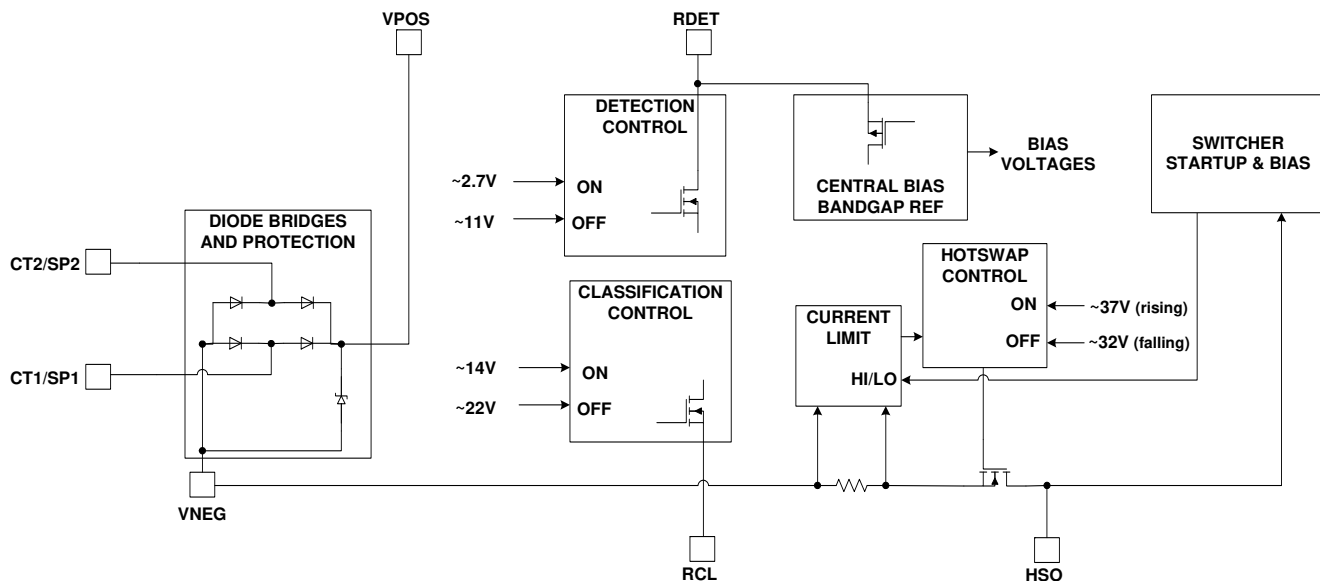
VPOS

RDET

DETECTION CONTROL

~2.7V

ON

~11V

OFF

CENTRAL BIAS BANDGAP REF

BIAS VOLTAGES

SWITCHER STARTUP & BIAS

DIODE BRIDGES AND PROTECTION

CT2/SP2

CT1/SP1

CLASSIFICATION CONTROL

~14V

ON

~22V

OFF

CURRENT LIMIT

HI/LO

HOTSWAP CONTROL

ON

~37V (rising)

OFF

~32V (falling)

VNEG

RCL

HSO